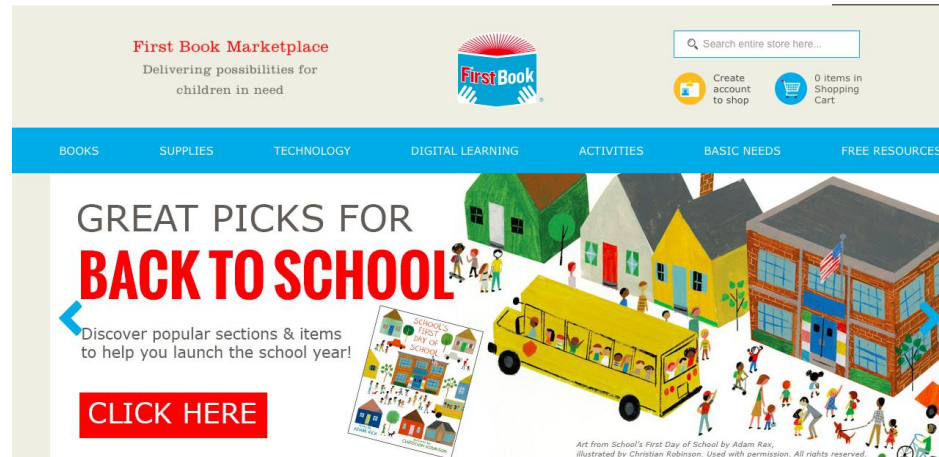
First Book Marketplace
Delivering possibilities for children in need

First Book

Search entire store here...

Create account to shop

0 items in Shopping Cart

BOOKS SUPPLIES TECHNOLOGY DIGITAL LEARNING ACTIVITIES BASIC NEEDS FREE RESOURCES

GREAT PICKS FOR
BACK TO SCHOOL

Discover popular sections & items to help you launch the school year!

CLICK HERE

SCHOOL'S FIRST DAY OF SCHOOL
ADAM REX
CHRISTIAN ROBINSON

Art from School's First Day of School by Adam Rex, illustrated by Christian Robinson. Used with permission. All rights reserved.